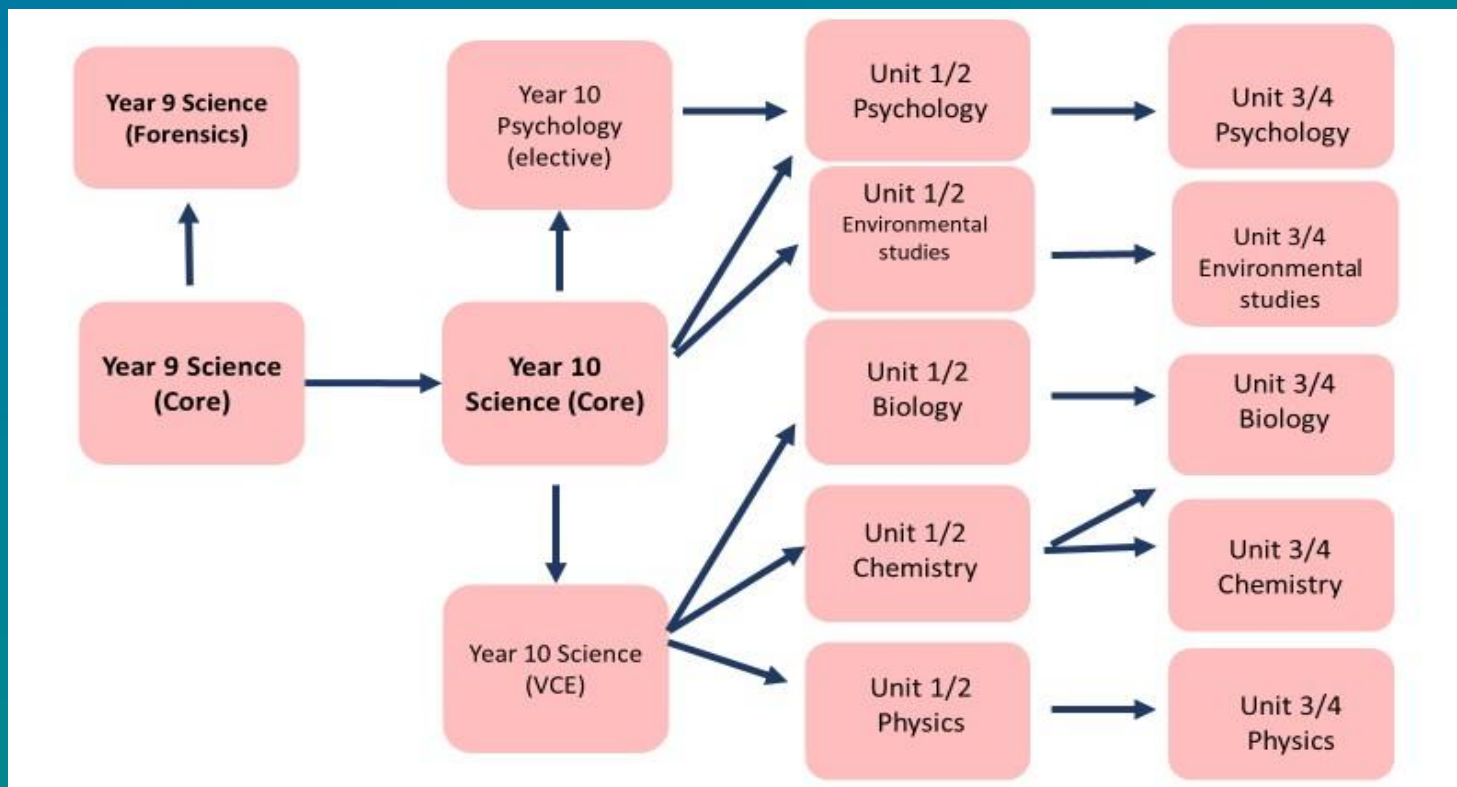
Year 9 Science (Forensics)

Year 9 Science (Core)

Year 10 Psychology (elective)

Year 10 Science (Core)

Year 10 Science (VCE)

Unit 1/2 Psychology

Unit 1/2 Environmental studies

Unit 1/2 Biology

Unit 1/2 Chemistry

Unit 1/2 Physics

Unit 3/4 Psychology

Unit 3/4 Environmental studies

Unit 3/4 Biology

Unit 3/4 Chemistry

Unit 3/4 Physics